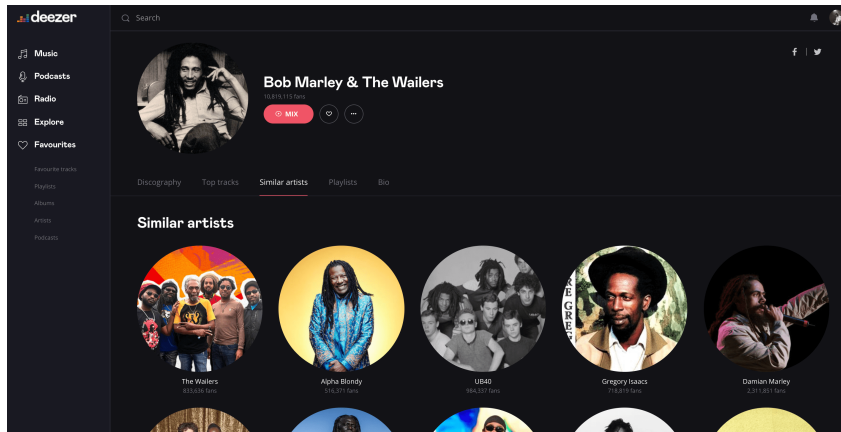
deezer

Search

Music
Podcasts
Radio
Explore
Favourites

Favourite tracks
Playlists
Albums
Artists
Podcasts

f | 

Bob Marley & The Wailers
10,819,115 fans

MIX

Discography
Top tracks
Similar artists
Playlists
Bio

Similar artists

The Wailers
833,636 fans

Alpha Blondy
516,371 fans

UB40
984,557 fans

Gregory Isaacs
718,819 fans

Damian Marley
2,311,851 fans